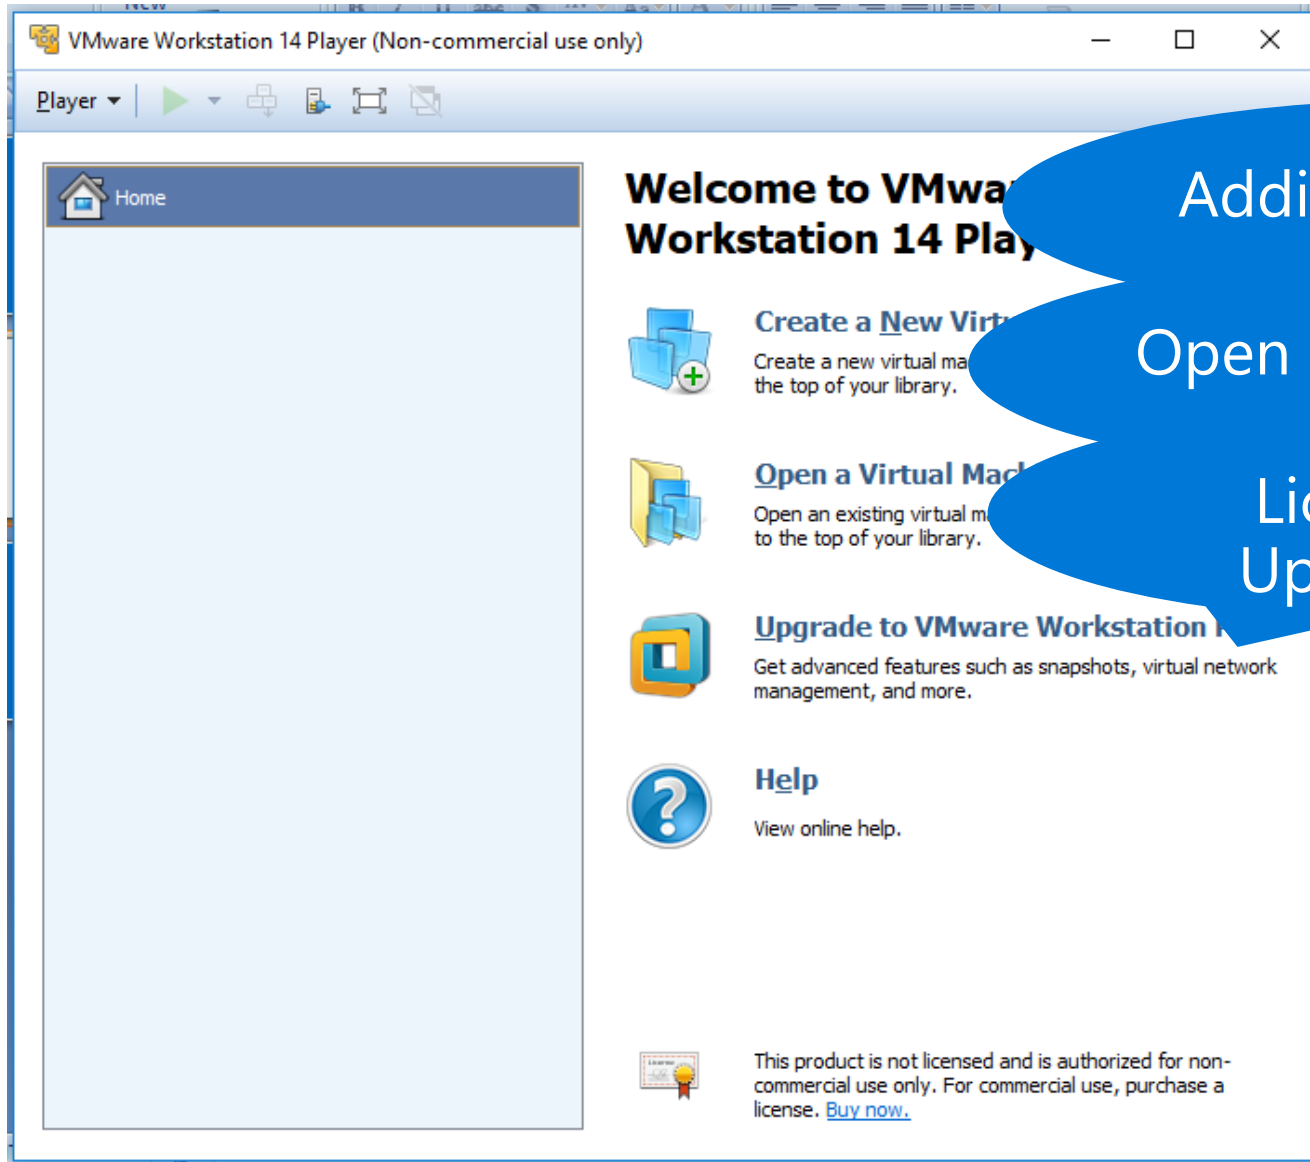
VMware Workstation 14 Player (Non-commercial use only)

Player

Home

Welcome to VMwa
Workstation 14 Play

Addi

Open

Lic
Up

Create a New Virt
Create a new virtual ma
the top of your library.

Open a Virtual Mac
Open an existing virtual m
to the top of your library.

Upgrade to VMware Workstation
Get advanced features such as snapshots, virtual network management, and more.

Help
View online help.

This product is not licensed and is authorized for non-commercial use only. For commercial use, purchase a license. Buy now.